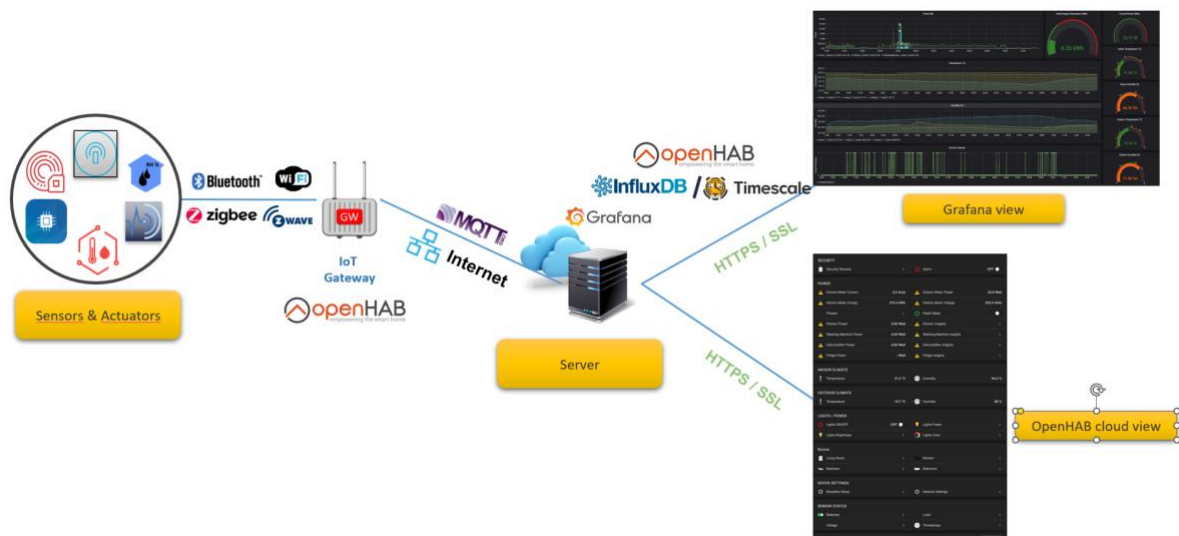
Sensors & Actuators

Bluetooth
WiFi
zigbee
ZWAVE

GW
IoT Gateway

openHAB
empowering the smart home

MQTT
Internet

openHAB
empowering the smart home
InfluxDB / Timescale
Grafana

Server

HTTPS / SSL
HTTPS / SSL

Grafana view

OpenHAB cloud view